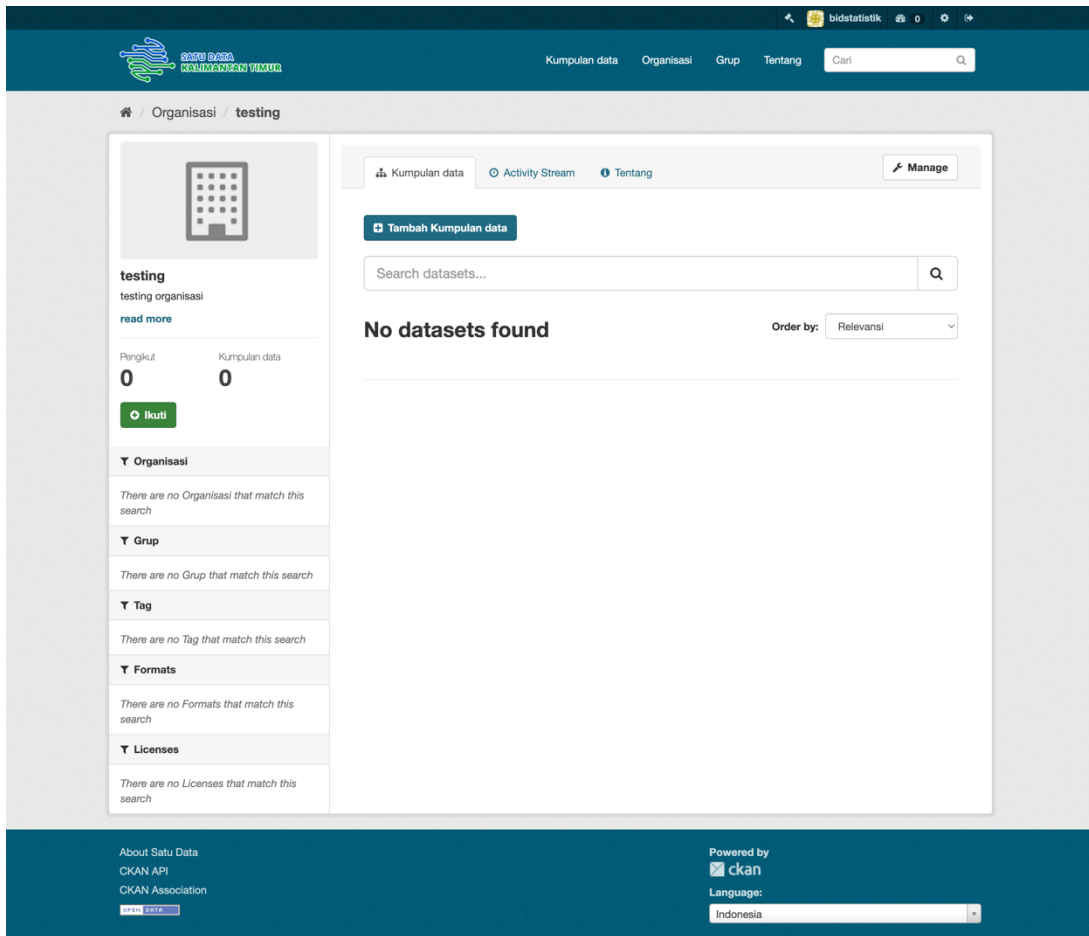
bidstatistik 0

SATU DATA KALIMANTAN TIMUR

Kumpulan data Organisasi Grup Tentang Cari

Organisasi / testing

testing
testing organisasi
read more

Pengikut 0
Kumpulan data 0

Ikuti

Organisasi
There are no Organisasi that match this search

Grup
There are no Grup that match this search

Tag
There are no Tag that match this search

Formats
There are no Formats that match this search

Licenses
There are no Licenses that match this search

Kumpulan data Activity Stream Tentang Manage

Tambah Kumpulan data

Search datasets...

No datasets found

Order by: Relevansi

About Satu Data
CKAN API
CKAN Association
OPEN DATA

Powered by
ckan
Language:
Indonesia